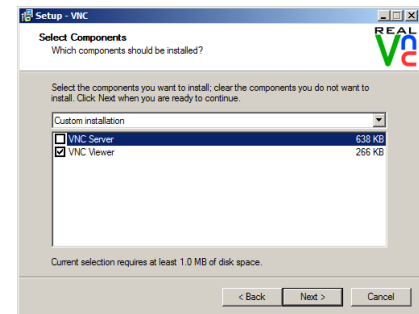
Setup - VNC

Select Components
Which components should be installed?

REAL VNC

Select the components you want to install; clear the components you do not want to install. Click Next when you are ready to continue.

Custom installation

VNC Server 638 KB
VNC Viewer 266 KB

Current selection requires at least 1.0 MB of disk space.

< Back
Next >
Cancel